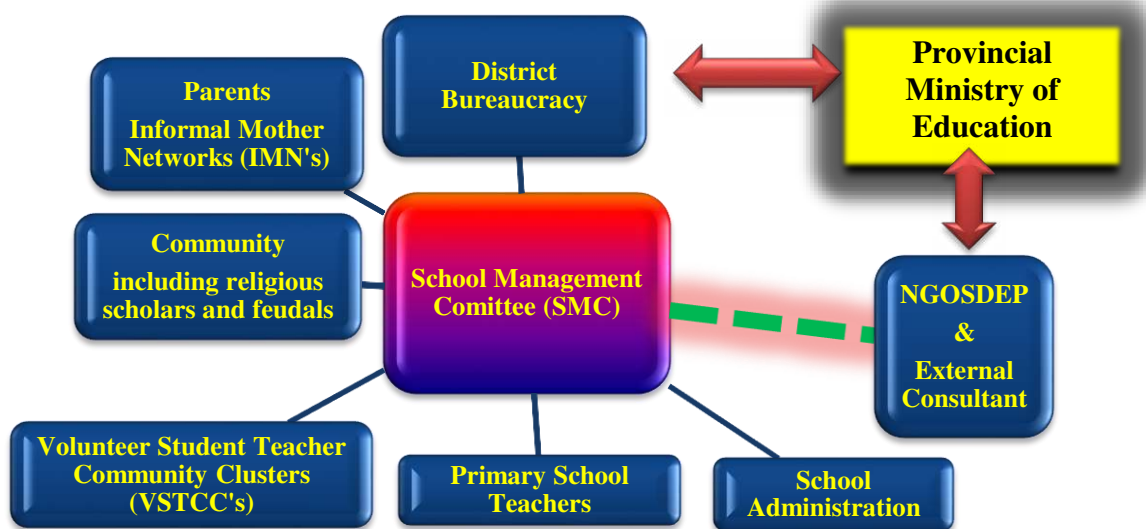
District Bureaucracy

Provincial Ministry of Education

Parents
Informal Mother Networks (IMN's)

Community
including religious scholars and feudals

School Management Comittee (SMC)

NGOSDEP
&
External Consultant

Volunteer Student Teacher Community Clusters (VSTCC's)

Primary School Teachers

School Administration